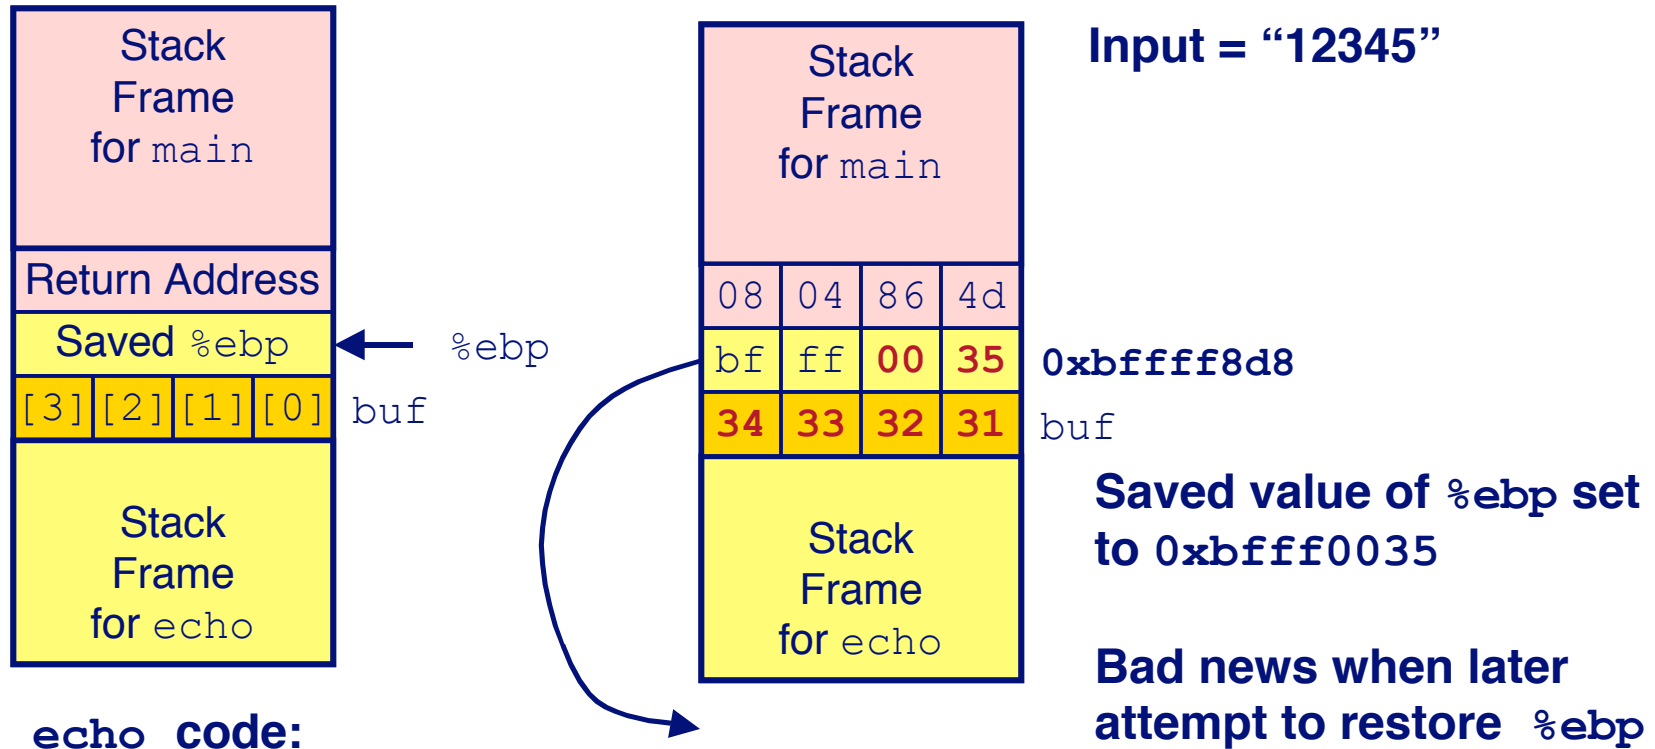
Stack Frame for main

Return Address

Saved %ebp

%ebp

| [3] | [2] | [1] | [0] |
|---|---|---|---|

buf

Stack Frame for echo

echo code:

Stack Frame for main

| 08 | 04 | 86 | 4d |
|---|---|---|---|
| bf | ff | 00 | 35 |
| 34 | 33 | 32 | 31 |

0xbffff8d8

buf

Stack Frame for echo

Input = "12345"

Saved value of %ebp set to 0xbfff0035

Bad news when later attempt to restore %ebp